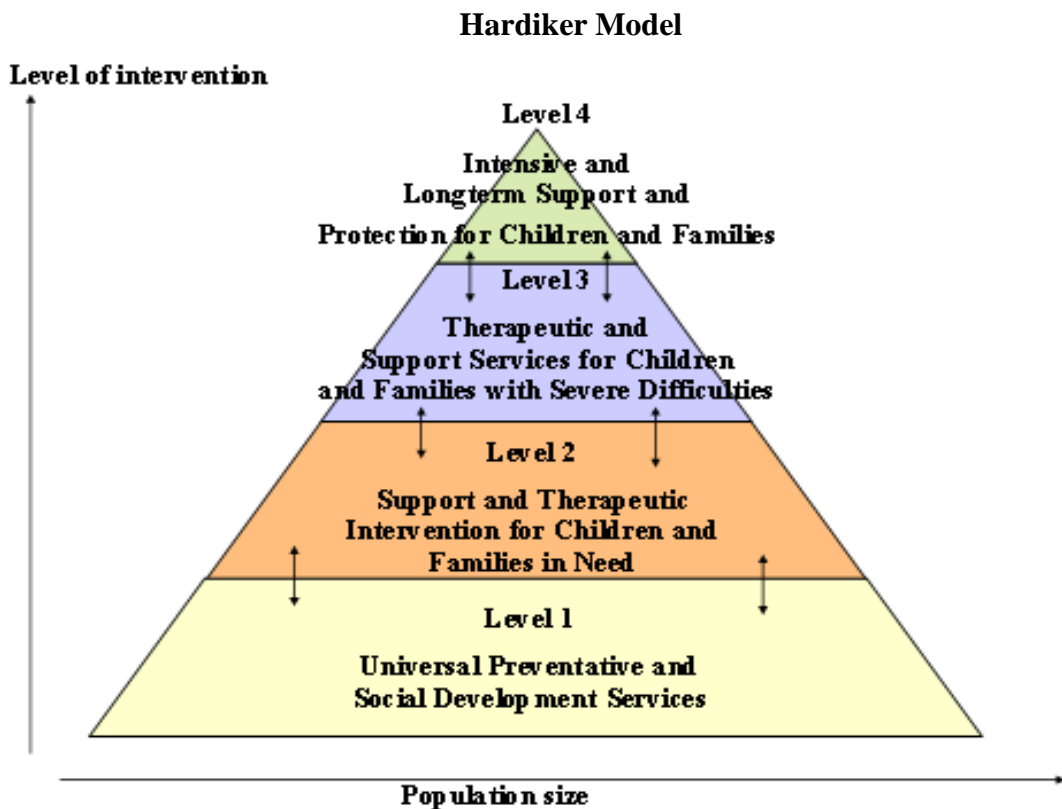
Hardiker Model

Level of intervention

Level 4

Intensive and Longterm Support and Protection for Children and Families

Level 3

Therapeutic and Support Services for Children and Families with Severe Difficulties

Level 2

Support and Therapeutic Intervention for Children and Families in Need

Level 1

Universal Preventative and Social Development Services

Population size